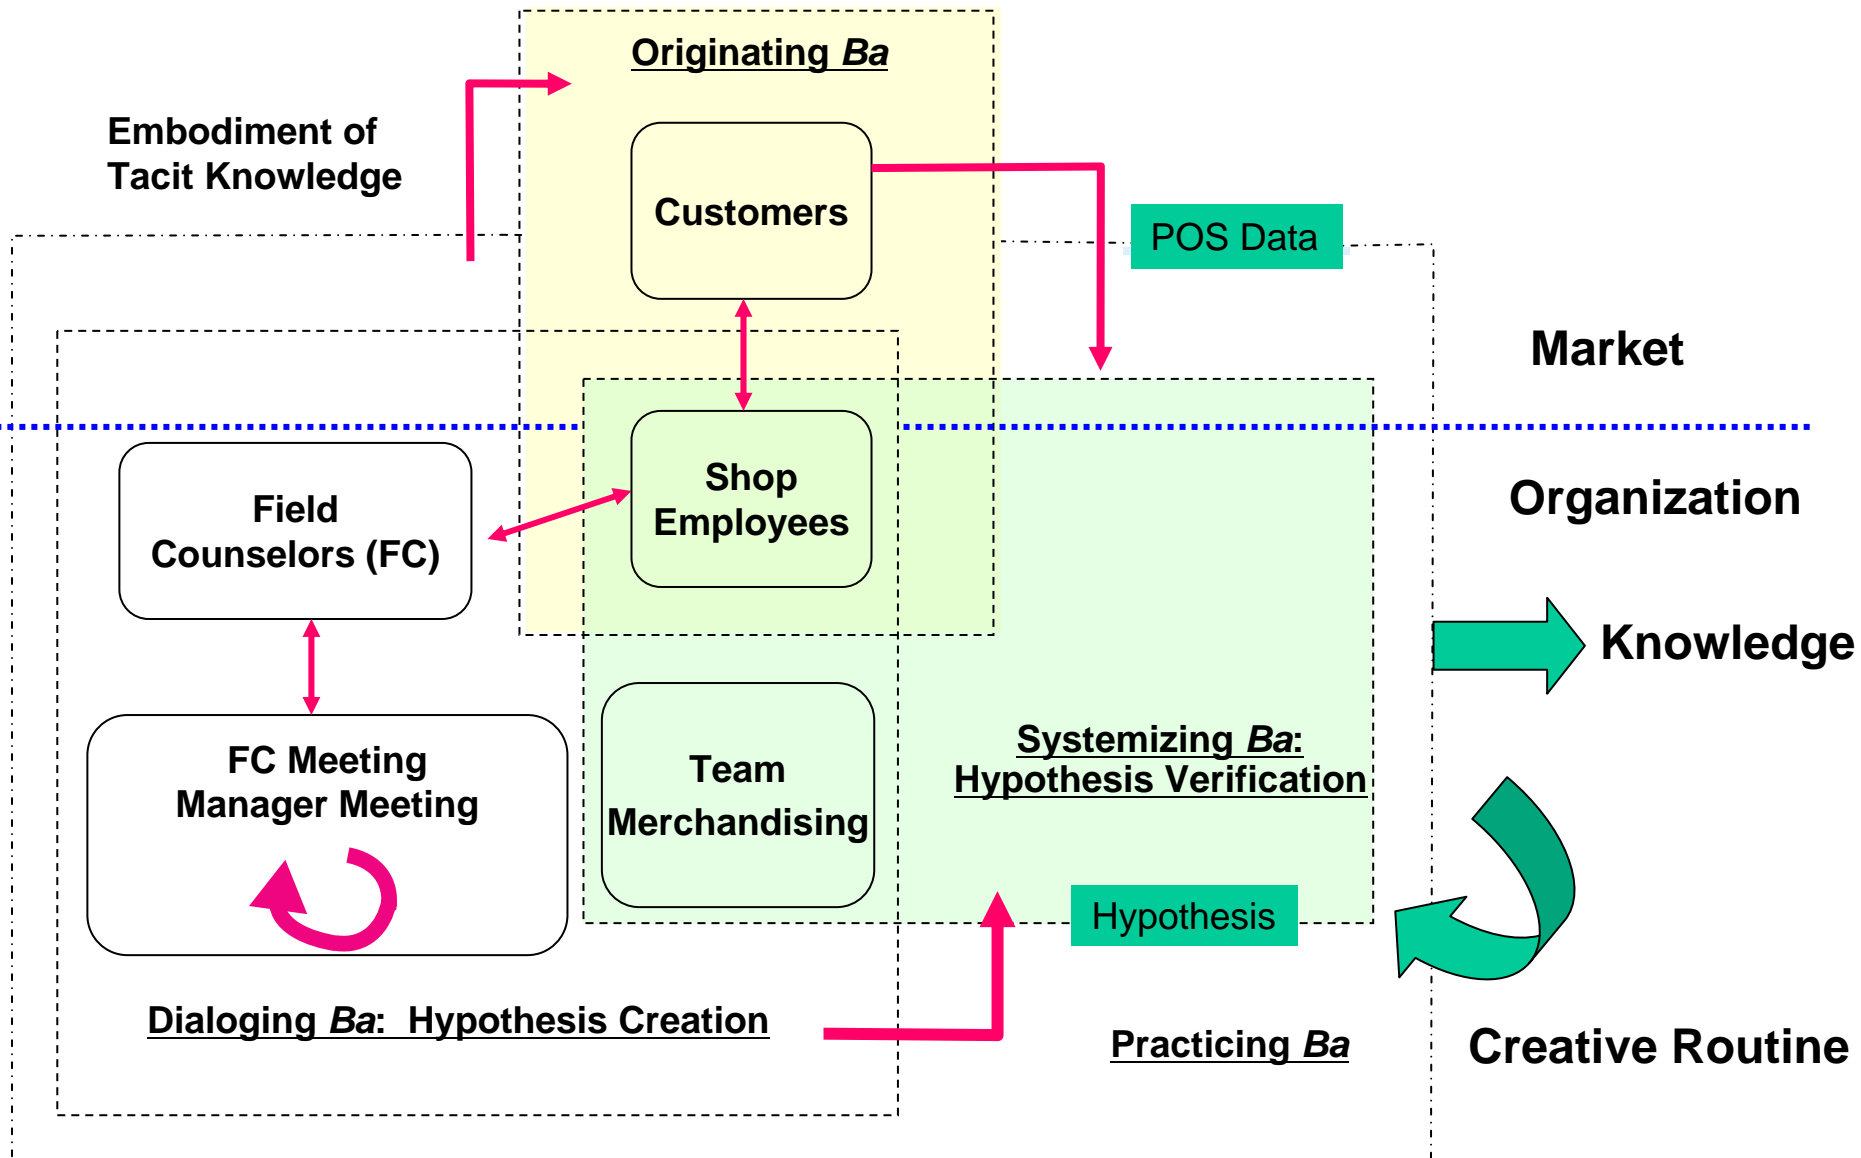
Originating *Ba*

Embodiment of Tacit Knowledge

Customers

POS Data

Market

Shop Employees

Field Counselors (FC)

Organization

Knowledge

FC Meeting Manager Meeting

Team Merchandising

Systemizing *Ba*: Hypothesis Verification

Hypothesis

Dialoging *Ba*: Hypothesis Creation

Practicing *Ba*

Creative Routine